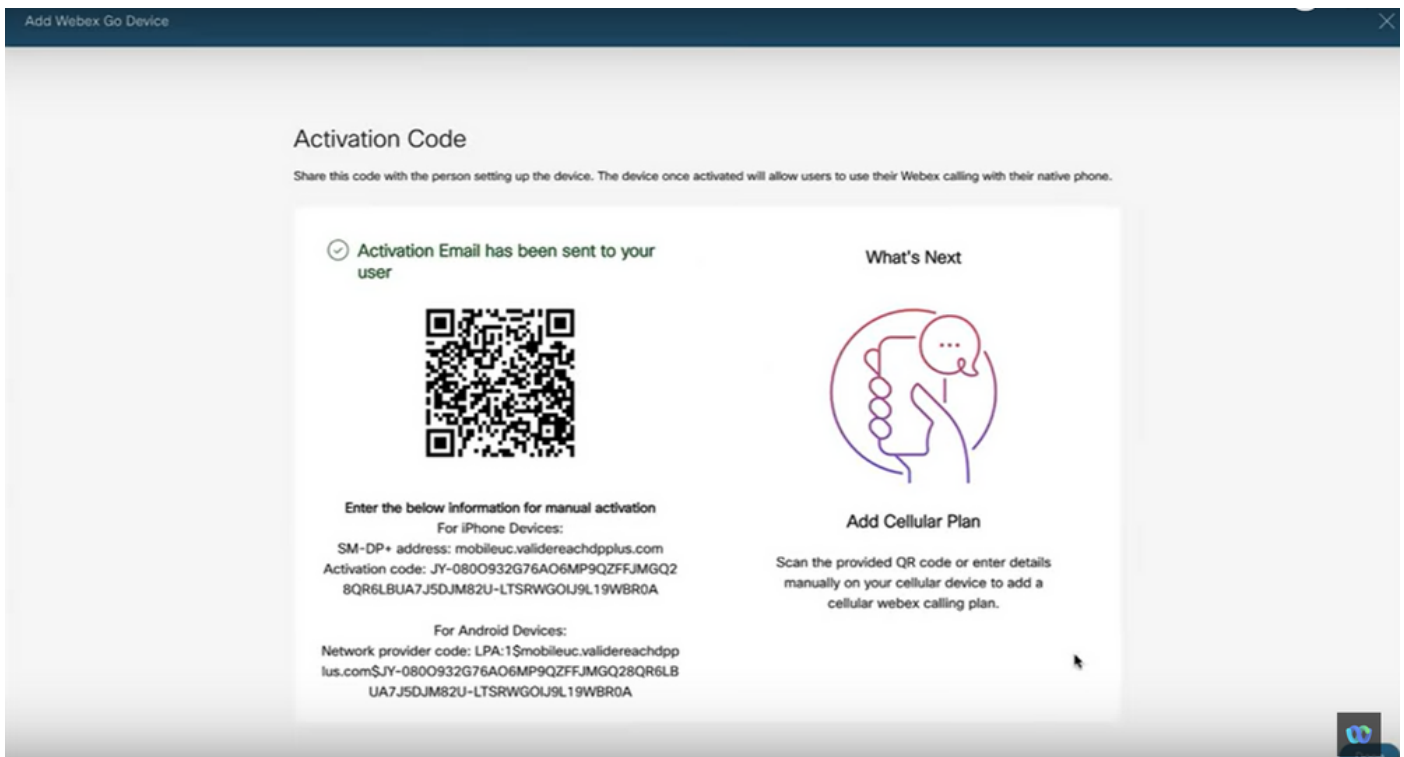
Add Webex Go Device

Activation Code

Share this code with the person setting up the device. The device once activated will allow users to use their Webex calling with their native phone.

Activation Email has been sent to your user

Enter the below information for manual activation
For iPhone Devices:
SM-DP+ address: mobileuc.validereachdpplus.com
Activation code: JY-080O932G76AO6MP9QZFFJMGQ28QR6LBUA7J5DJM82U-LTSRWGOIJ9L19WBR0A

For Android Devices:
Network provider code: LPA:1$mobileuc.validereachdpplus.com$JY-080O932G76AO6MP9QZFFJMGQ28QR6LBUA7J5DJM82U-LTSRWGOIJ9L19WBR0A

What's Next

Add Cellular Plan

Scan the provided QR code or enter details manually on your cellular device to add a cellular webex calling plan.